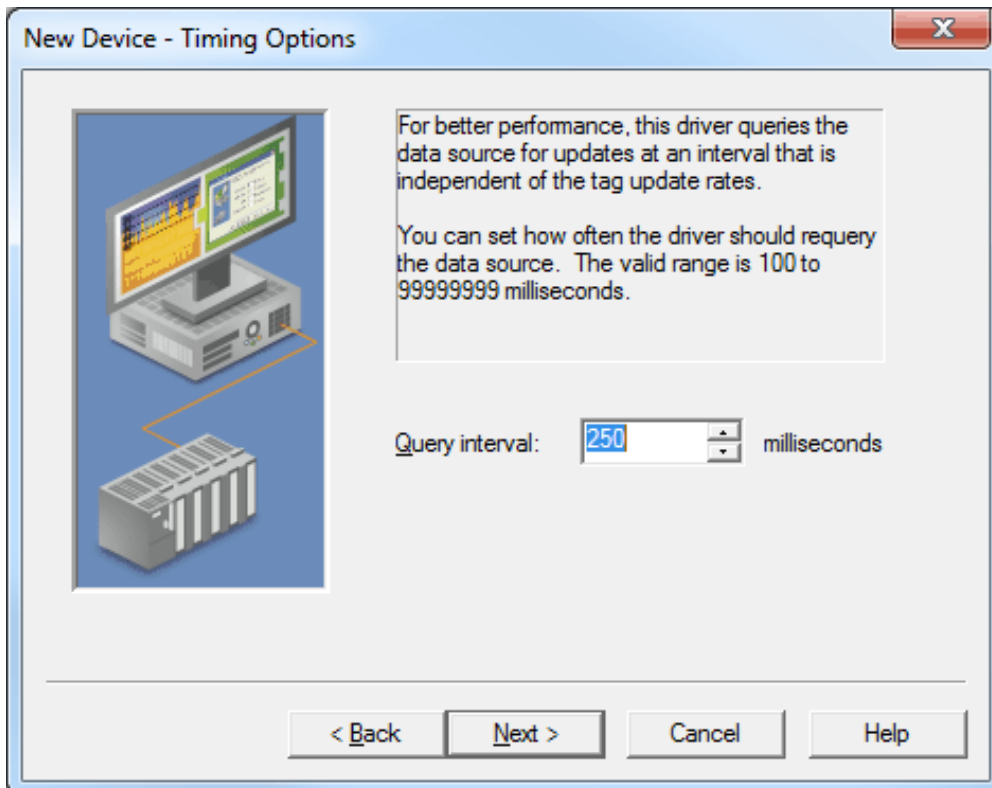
New Device - Timing Options

For better performance, this driver queries the data source for updates at an interval that is independent of the tag update rates.

You can set how often the driver should requery the data source. The valid range is 100 to 99999999 milliseconds.

Query interval: 250 milliseconds

< Back Next > Cancel Help